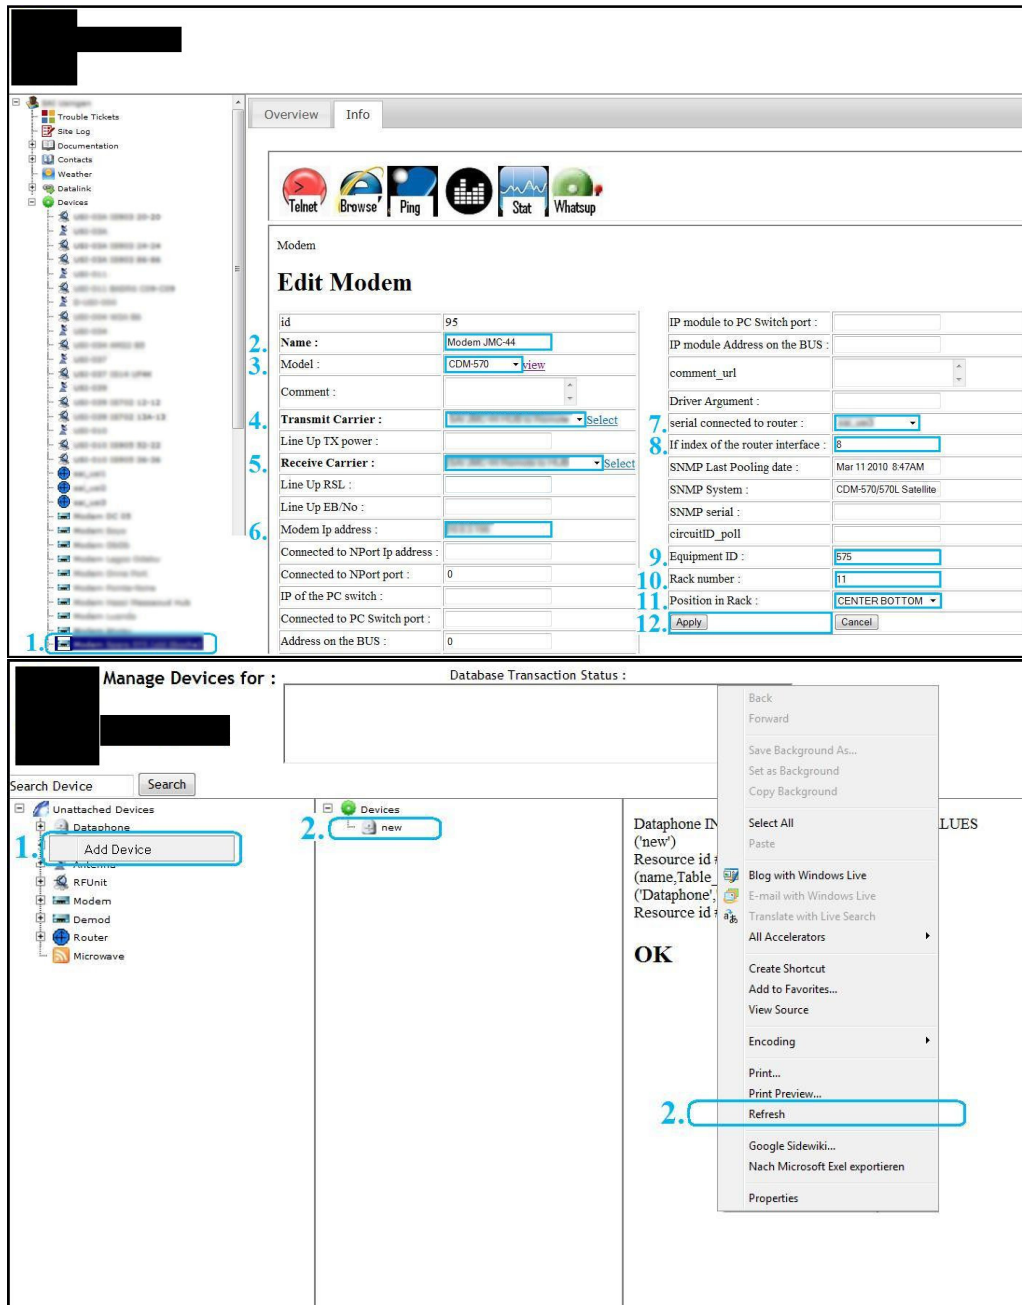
Trouble Tickets
Site Log
Documentation
Contacts
Weather
Datalink
Devices

Overview Info

Telnet Browse Ping Stat Whatsup

Modem

Edit Modem

| id | 95 |
|---|---|
| 2. Name : | Modem JMC-44 |
| 3. Model : | CDM-570 view |
| Comment : | |
| 4. Transmit Carrier : | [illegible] Select |
| Line Up TX power : | |
| 5. Receive Carrier : | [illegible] Select |
| Line Up RSL : | |
| Line Up EB/No : | |
| 6. Modem Ip address : | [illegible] |
| Connected to NPort Ip address : | |
| Connected to NPort port : | 0 |
| IP of the PC switch : | |
| Connected to PC Switch port : | |
| Address on the BUS : | 0 |

| IP module to PC Switch port : | |
|---|---|
| IP module Address on the BUS : | |
| comment_url | |
| Driver Argument : | |
| 7. serial connected to router : | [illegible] |
| 8. If index of the router interface : | 8 |
| SNMP Last Pooling date : | Mar 11 2010 8:47AM |
| SNMP System : | CDM-570/570L Satellite |
| SNMP serial : | |
| circuitID_poll | |
| 9. Equipment ID : | 575 |
| 10. Rack number : | 11 |
| 11. Position in Rack : | CENTER BOTTOM |
| 12. Apply | Cancel |

1.

Manage Devices for :

Database Transaction Status :

Search Device Search

Unattached Devices
Dataphone
1. Add Device
Antenna
RFUnit
Modem
Demod
Router
Microwave

Devices
2. new

Dataphone IN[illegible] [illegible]LUES
('new')
Resource id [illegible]
(name,Table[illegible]
('Dataphone',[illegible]
Resource id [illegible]

OK

Back
Forward
Save Background As...
Set as Background
Copy Background
Select All
Paste
Blog with Windows Live
E-mail with Windows Live
Translate with Live Search
All Accelerators
Create Shortcut
Add to Favorites...
View Source
Encoding
Print...
Print Preview...
2. Refresh
Google Sidewiki...
Nach Microsoft Exel exportieren
Properties